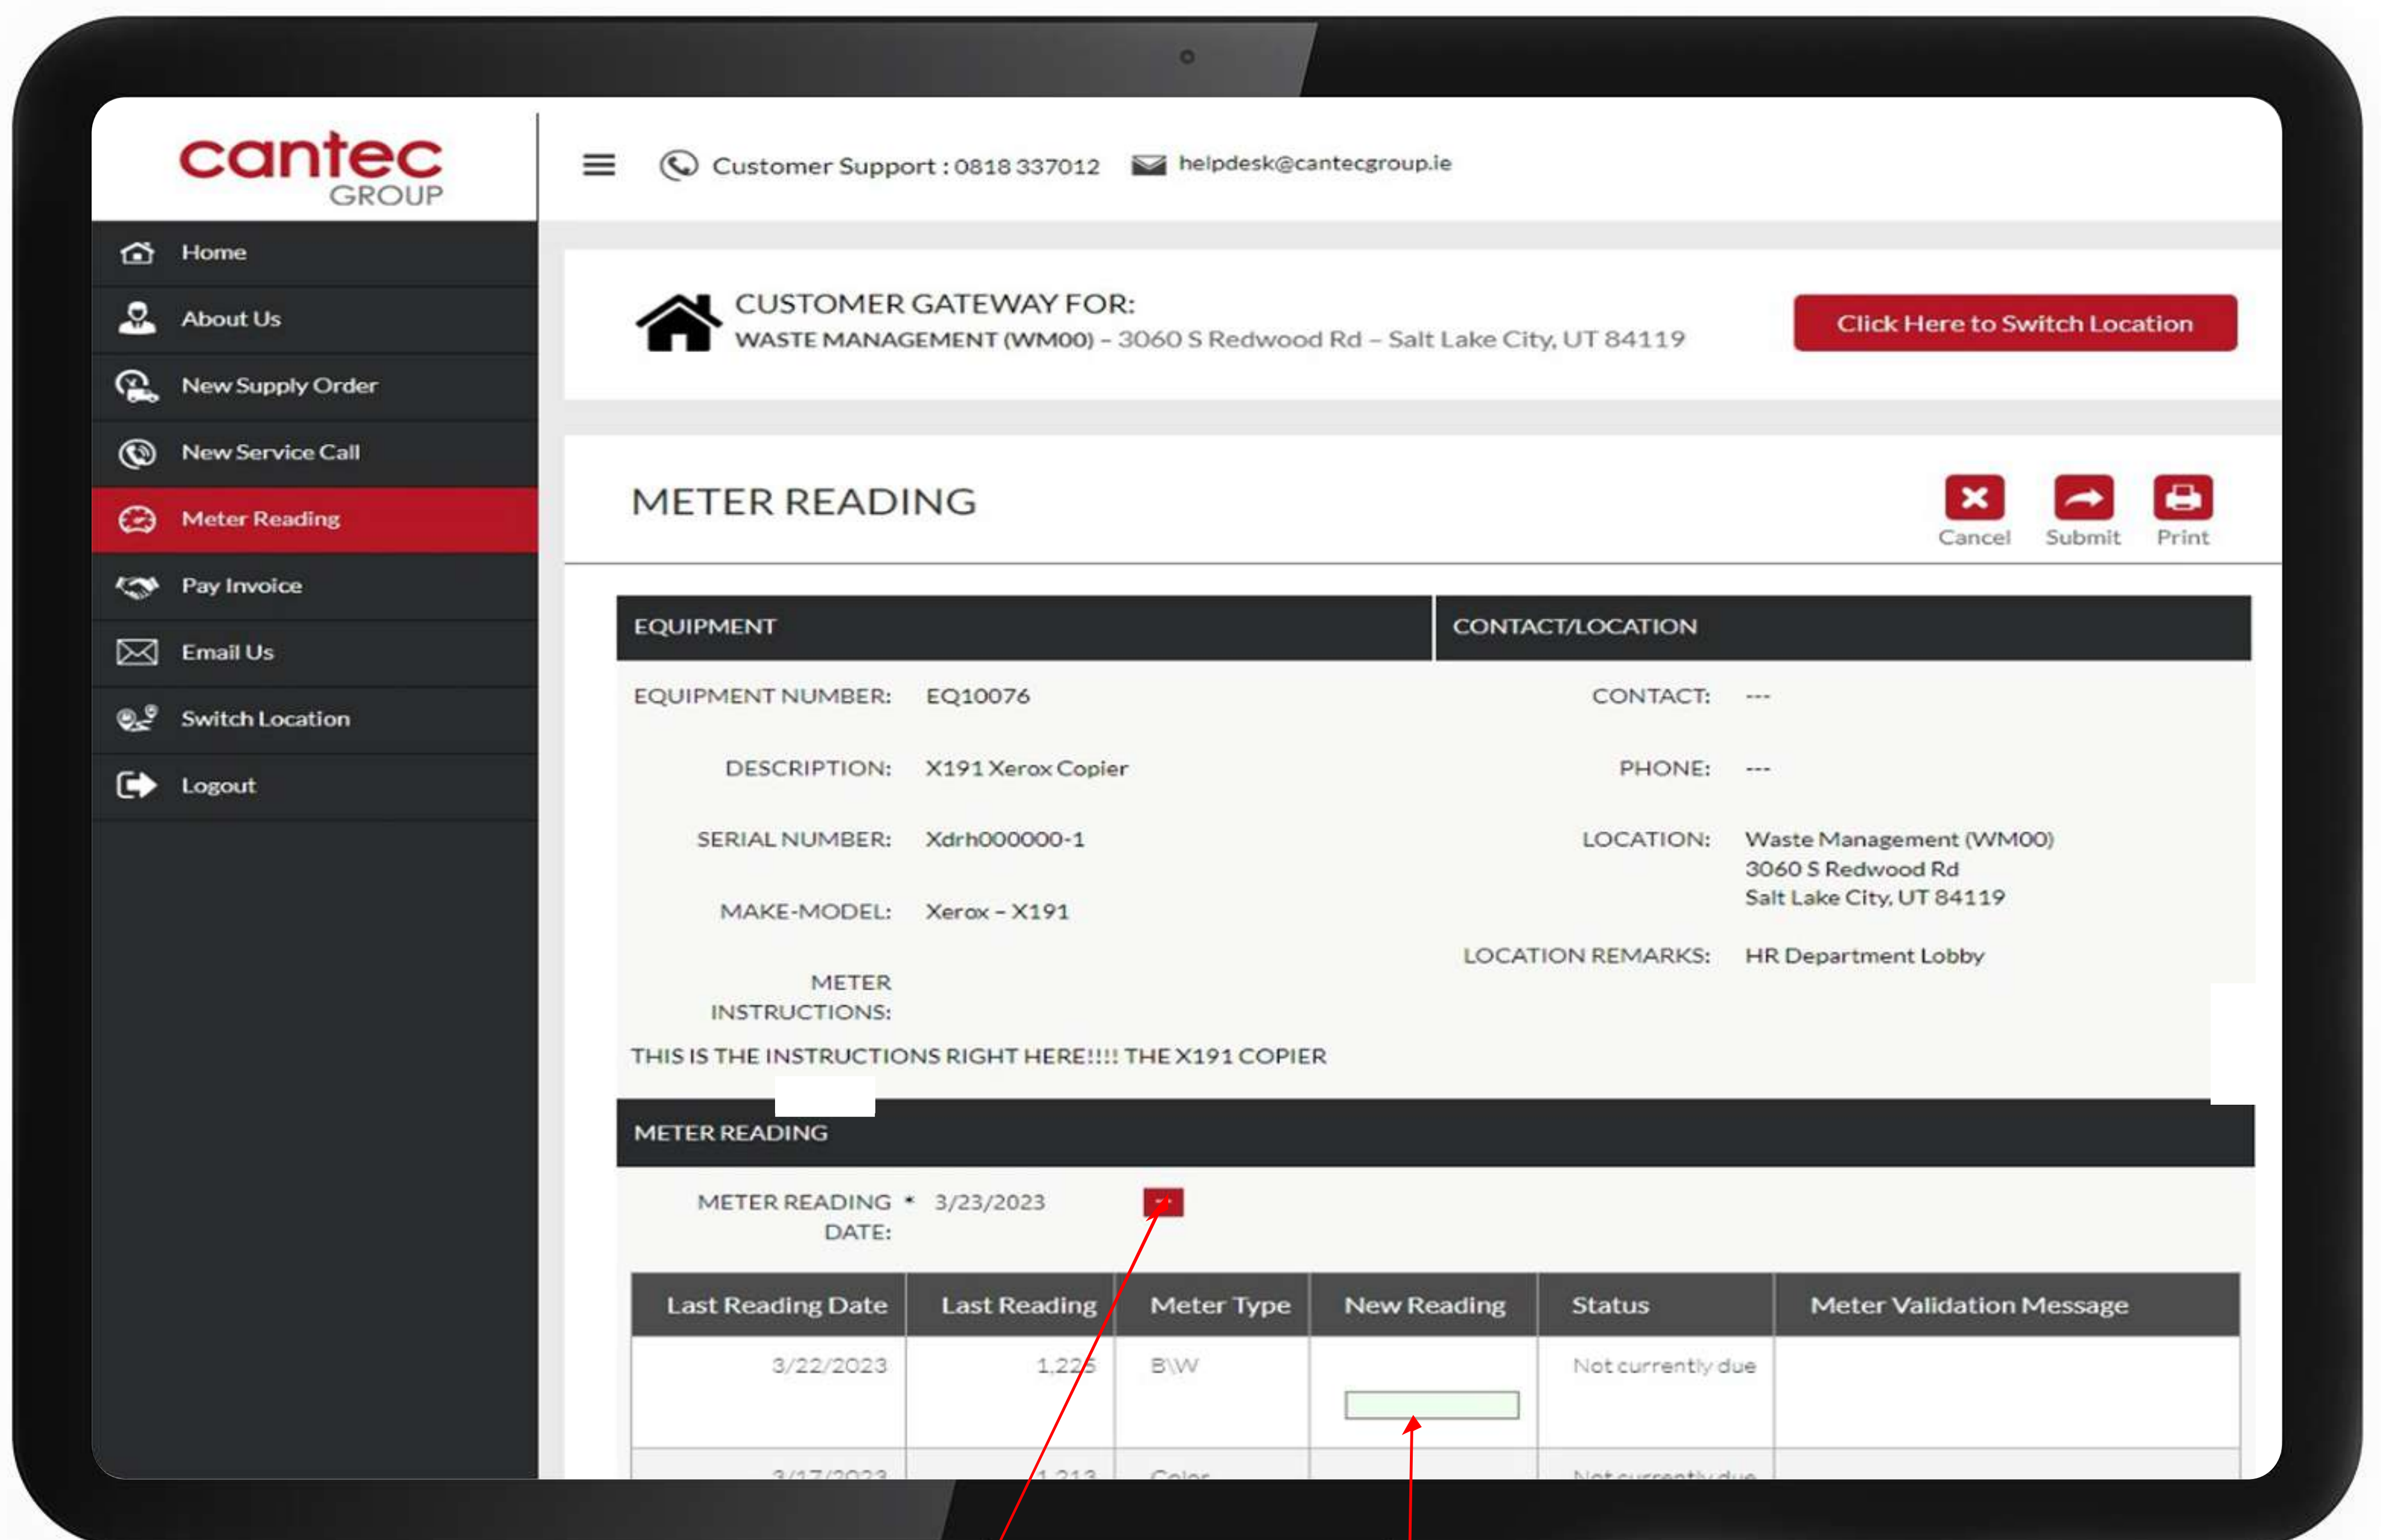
cantec GROUP

Customer Support : 0818 337012 helpdesk@cantecgroup.ie

Home
About Us
New Supply Order
New Service Call
Meter Reading
Pay Invoice
Email Us
Switch Location
Logout

CUSTOMER GATEWAY FOR:
WASTE MANAGEMENT (WM00) – 3060 S Redwood Rd – Salt Lake City, UT 84119

Click Here to Switch Location

METER READING

Cancel Submit Print

EQUIPMENT

CONTACT/LOCATION

EQUIPMENT NUMBER: EQ10076

DESCRIPTION: X191 Xerox Copier

SERIAL NUMBER: Xdrh000000-1

MAKE-MODEL: Xerox – X191

METER INSTRUCTIONS:

THIS IS THE INSTRUCTIONS RIGHT HERE!!!! THE X191 COPIER

CONTACT: ---

PHONE: ---

LOCATION: Waste Management (WM00)
3060 S Redwood Rd
Salt Lake City, UT 84119

LOCATION REMARKS: HR Department Lobby

METER READING

METER READING DATE: * 3/23/2023

| Last Reading Date | Last Reading | Meter Type | New Reading | Status | Meter Validation Message |
|---|---|---|---|---|---|
| 3/22/2023 | 1,225 | B\W | | Not currently due | |
| 3/17/2023 | 1,213 | Color | | Not currently due | |